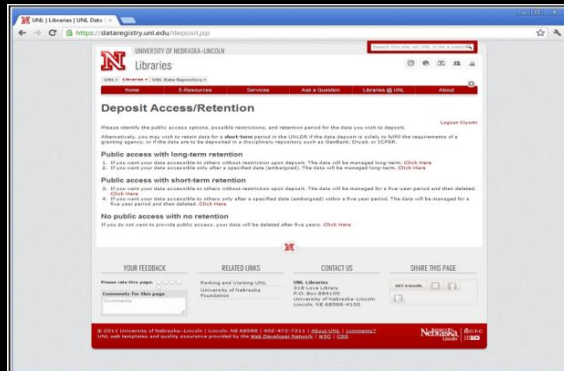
UNL | Libraries | UNL Data

https://dataregistry.unl.edu/deposit.jsp

Search this site, all UNL or for a person

UNIVERSITY OF NEBRASKA-LINCOLN

Libraries

UNL • Libraries • UNL Data Repository •

Home | E-Resources | Services | Ask a Question | Libraries @ UNL | About

Deposit Access/Retention

Logout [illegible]

Please identify the public access options, possible restrictions, and retention period for the data you wish to deposit.

Alternatively, you may wish to retain data for a short-term period in the UNLDR if the data deposit is solely to fulfill the requirements of a granting agency, or if the data are to be deposited in a disciplinary repository such as GenBank, Dryad, or ICPSR.

Public access with long-term retention

1. If you want your data accessible to others without restriction upon deposit. The data will be managed long-term. Click Here
2. If you want your data accessible only after a specified date (embargoed). The data will be managed long-term. Click Here

Public access with short-term retention

3. If you want your data accessible to others without restriction upon deposit. The data will be managed for a five-year period and then deleted. Click Here
4. If you want your data accessible to others only after a specified date (embargoed) within a five year period. The data will be managed for a five year period and then deleted. Click Here

No public access with no retention

If you do not want to provide public access, your data will be deleted after five years. Click Here

YOUR FEEDBACK
Please rate this page:
Comments for this page
Comments

RELATED LINKS
Parking and Visiting UNL
University of Nebraska Foundation

CONTACT US
UNL Libraries
318 Love Library
P.O. Box 884100
University of Nebraska-Lincoln
Lincoln, NE 68588-4100

SHARE THIS PAGE

© 2011 University of Nebraska-Lincoln | Lincoln, NE 68588 | 402-472-7211 | About UNL | comments?
UNL web templates and quality assurance provided by the Web Developer Network | W3C | CSS

Nebraska Lincoln